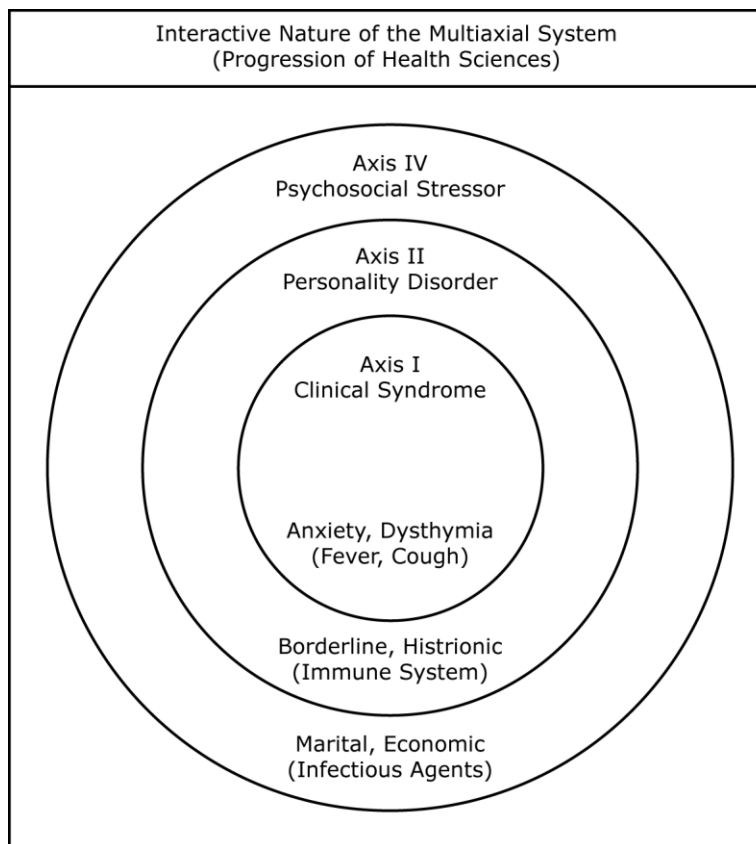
Interactive Nature of the Multiaxial System
(Progression of Health Sciences)

Axis IV
Psychosocial Stressor

Axis II
Personality Disorder

Axis I
Clinical Syndrome

Anxiety, Dysthymia
(Fever, Cough)

Borderline, Histrionic
(Immune System)

Marital, Economic
(Infectious Agents)